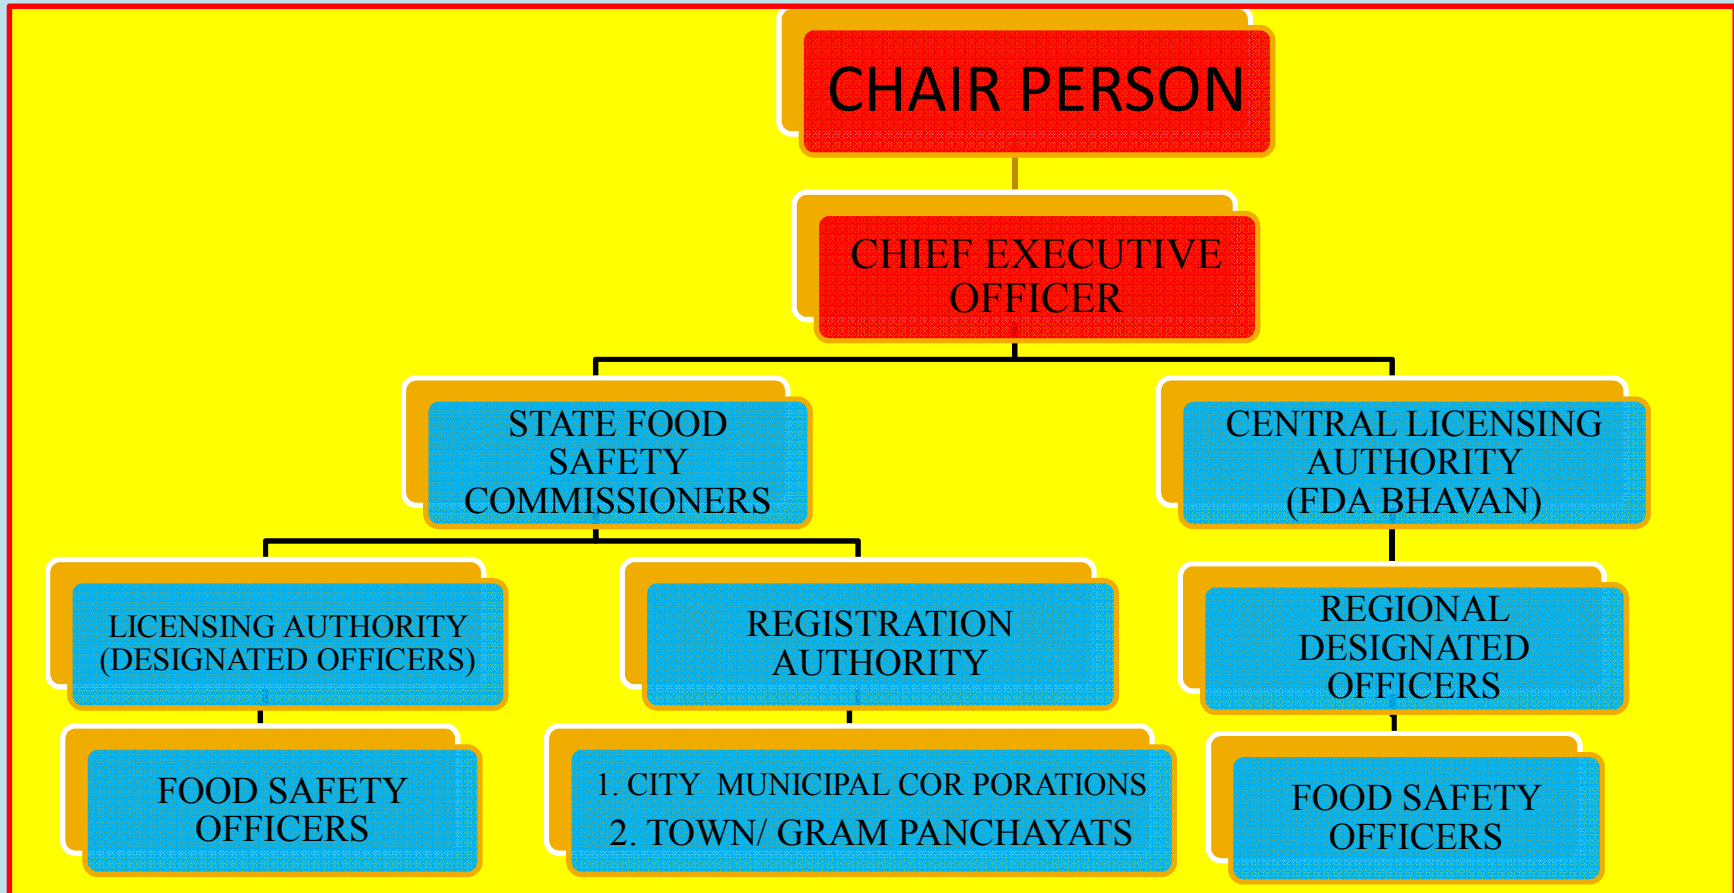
CHAIR PERSON

CHIEF EXECUTIVE OFFICER

STATE FOOD SAFETY COMMISSIONERS

CENTRAL LICENSING AUTHORITY (FDA BHAVAN)

LICENSING AUTHORITY (DESIGNATED OFFICERS)

REGISTRATION AUTHORITY

REGIONAL DESIGNATED OFFICERS

FOOD SAFETY OFFICERS

1. CITY MUNICIPAL COR PORATIONS
2. TOWN/ GRAM PANCHAYATS

FOOD SAFETY OFFICERS